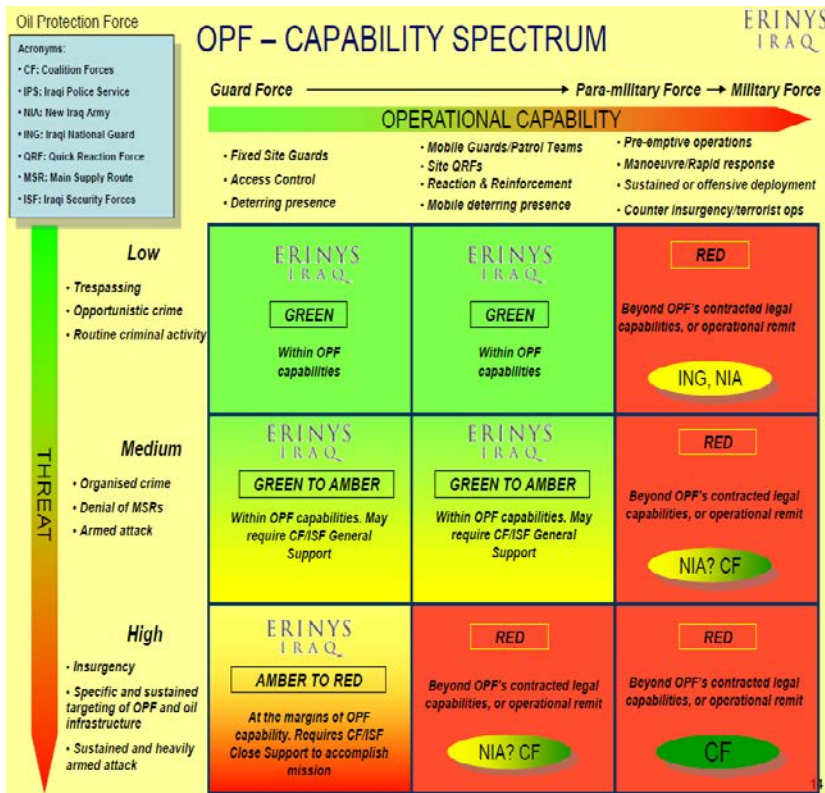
Oil Protection Force

Acronyms:
- CF: Coalition Forces
- IPS: Iraqi Police Service
- NIA: New Iraq Army
- ING: Iraqi National Guard
- QRF: Quick Reaction Force
- MSR: Main Supply Route
- ISF: Iraqi Security Forces

OPF – CAPABILITY SPECTRUM

ERINYS IRAQ

Guard Force → Para-military Force → Military Force

OPERATIONAL CAPABILITY

- Fixed Site Guards
- Access Control
- Deterring presence

- Mobile Guards/Patrol Teams
- Site QRFs
- Reaction & Reinforcement
- Mobile deterring presence

- Pre-emptive operations
- Manoeuvre/Rapid response
- Sustained or offensive deployment
- Counter insurgency/terrorist ops

THREAT

Low
- Trespassing
- Opportunistic crime
- Routine criminal activity

ERINYS IRAQ
GREEN
Within OPF capabilities

ERINYS IRAQ
GREEN
Within OPF capabilities

RED
Beyond OPF's contracted legal capabilities, or operational remit
ING, NIA

Medium
- Organised crime
- Denial of MSRs
- Armed attack

ERINYS IRAQ
GREEN TO AMBER
Within OPF capabilities. May require CF/ISF General Support

ERINYS IRAQ
GREEN TO AMBER
Within OPF capabilities. May require CF/ISF General Support

RED
Beyond OPF's contracted legal capabilities, or operational remit
NIA? CF

High
- Insurgency
- Specific and sustained targeting of OPF and oil infrastructure
- Sustained and heavily armed attack

ERINYS IRAQ
AMBER TO RED
At the margins of OPF capability. Requires CF/ISF Close Support to accomplish mission

RED
Beyond OPF's contracted legal capabilities, or operational remit
NIA? CF

RED
Beyond OPF's contracted legal capabilities, or operational remit
CF

14